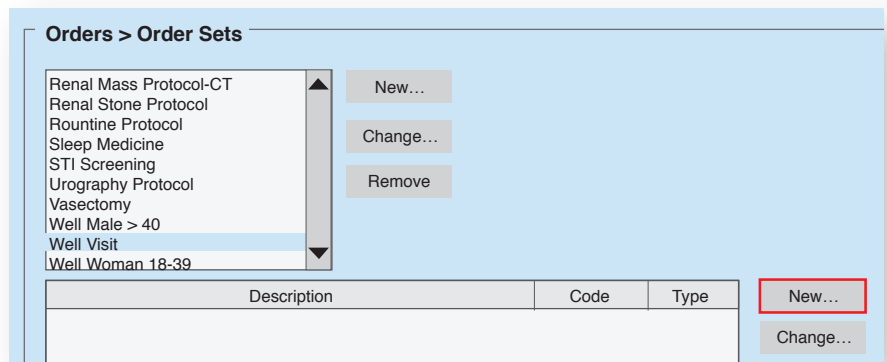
Orders > Order Sets

Renal Mass Protocol-CT
Renal Stone Protocol
Rountine Protocol
Sleep Medicine
STI Screening
Urography Protocol
Vasectomy
Well Male > 40
Well Visit
Well Woman 18-39

New…

Change…

Remove

| Description | Code | Type |
|---|---|---|
| | | |

New…

Change…